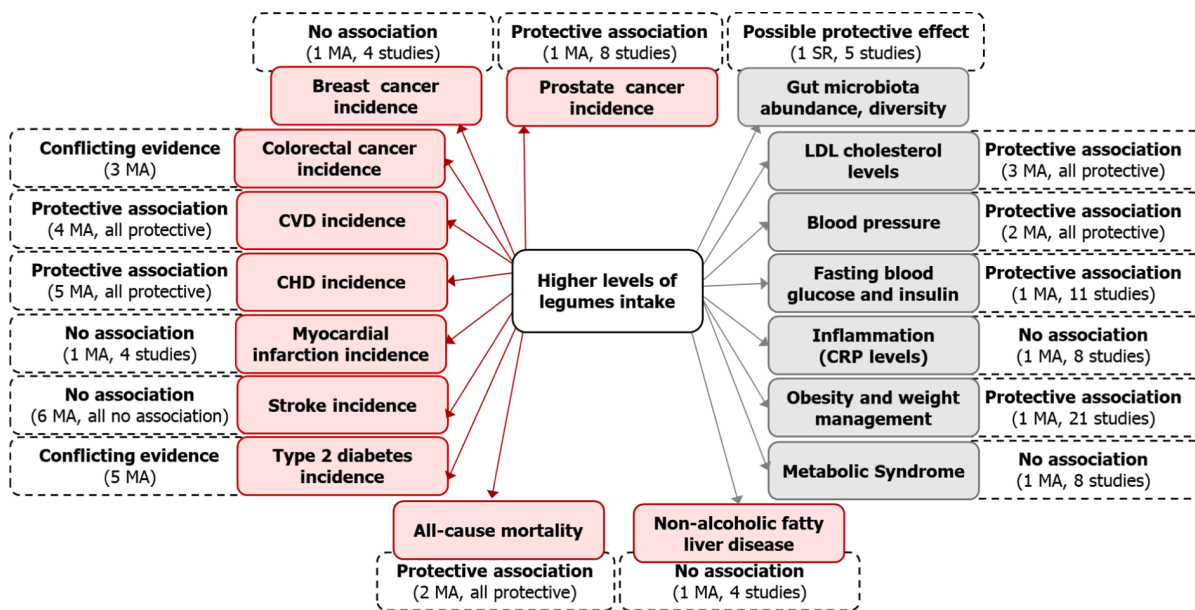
No association
(1 MA, 4 studies)

Protective association
(1 MA, 8 studies)

Possible protective effect
(1 SR, 5 studies)

Breast cancer incidence

Prostate cancer incidence

Gut microbiota abundance, diversity

Conflicting evidence
(3 MA)

Colorectal cancer incidence

LDL cholesterol levels

Protective association
(3 MA, all protective)

Protective association
(4 MA, all protective)

CVD incidence

Blood pressure

Protective association
(2 MA, all protective)

Protective association
(5 MA, all protective)

CHD incidence

Higher levels of legumes intake

Fasting blood glucose and insulin

Protective association
(1 MA, 11 studies)

No association
(1 MA, 4 studies)

Myocardial infarction incidence

Inflammation (CRP levels)

No association
(1 MA, 8 studies)

No association
(6 MA, all no association)

Stroke incidence

Obesity and weight management

Protective association
(1 MA, 21 studies)

Conflicting evidence
(5 MA)

Type 2 diabetes incidence

Metabolic Syndrome

No association
(1 MA, 8 studies)

All-cause mortality

Non-alcoholic fatty liver disease

Protective association
(2 MA, all protective)

No association
(1 MA, 4 studies)